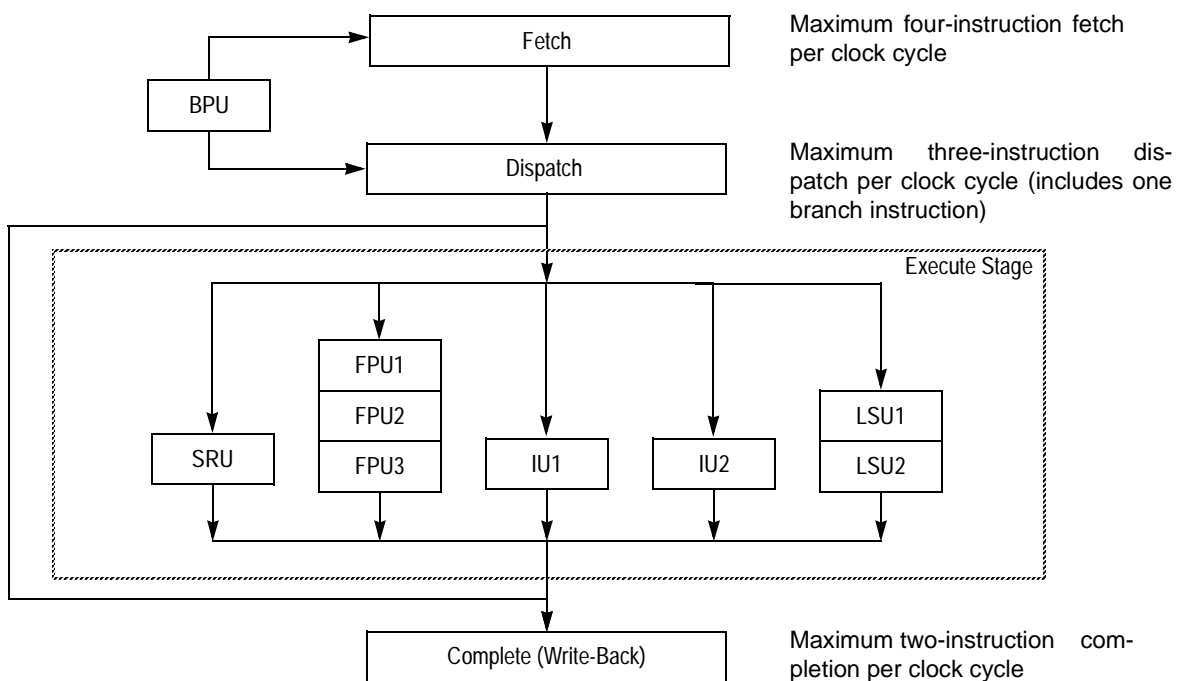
Fetch

Maximum four-instruction fetch per clock cycle

BPU

Dispatch

Maximum three-instruction dispatch per clock cycle (includes one branch instruction)

Execute Stage

FPU1

FPU2

FPU3

SRU

IU1

IU2

LSU1

LSU2

Complete (Write-Back)

Maximum two-instruction completion per clock cycle